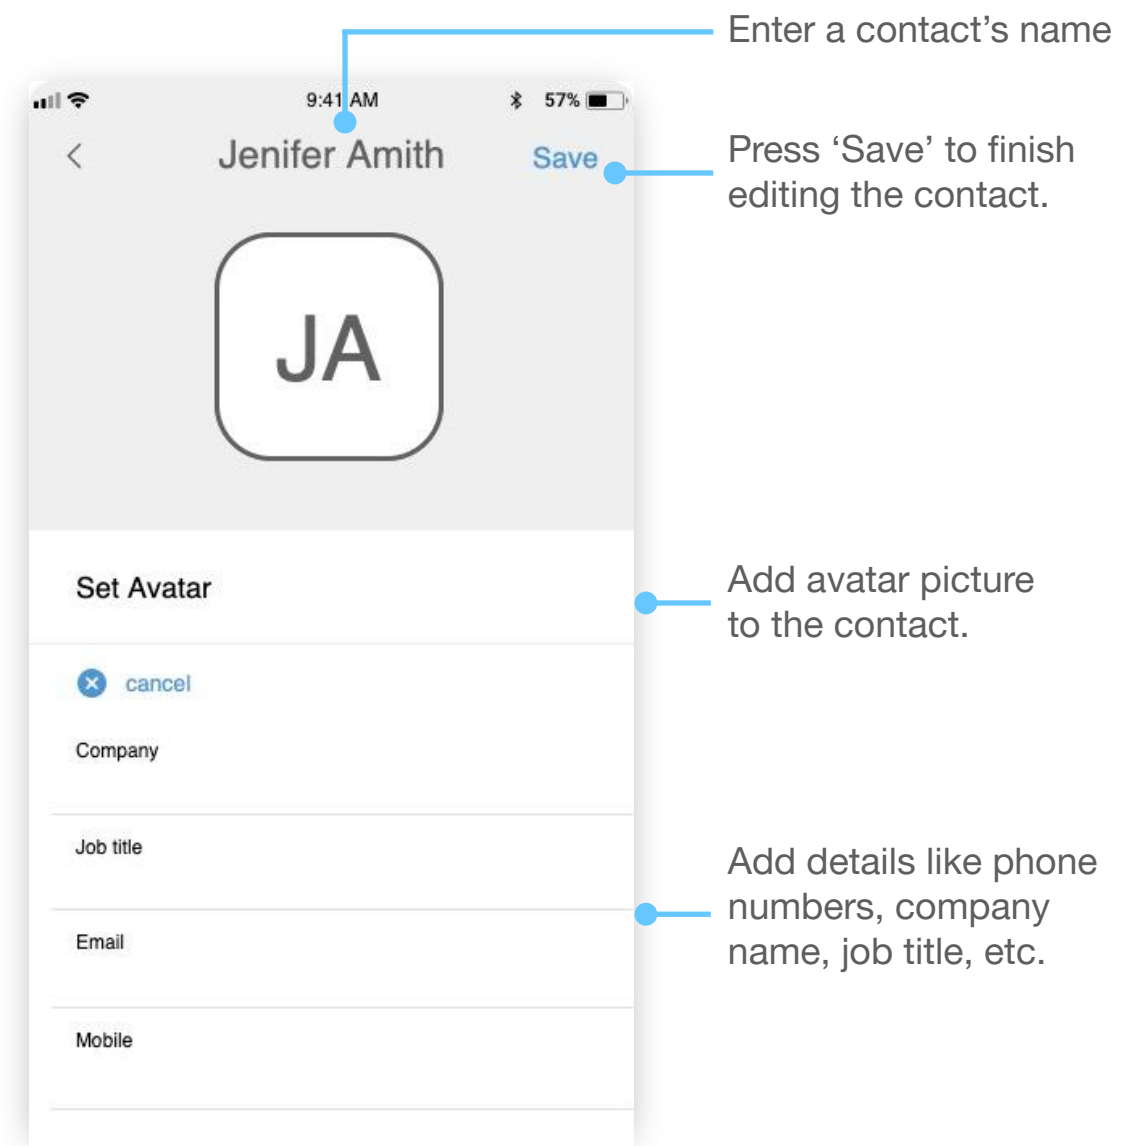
9:41 AM
57%

Enter a contact’s name

<

Jenifer Amith

Save

Press ‘Save’ to finish editing the contact.

JA

Set Avatar

Add avatar picture to the contact.

cancel

Company

Job title

Email

Mobile

Add details like phone numbers, company name, job title, etc.